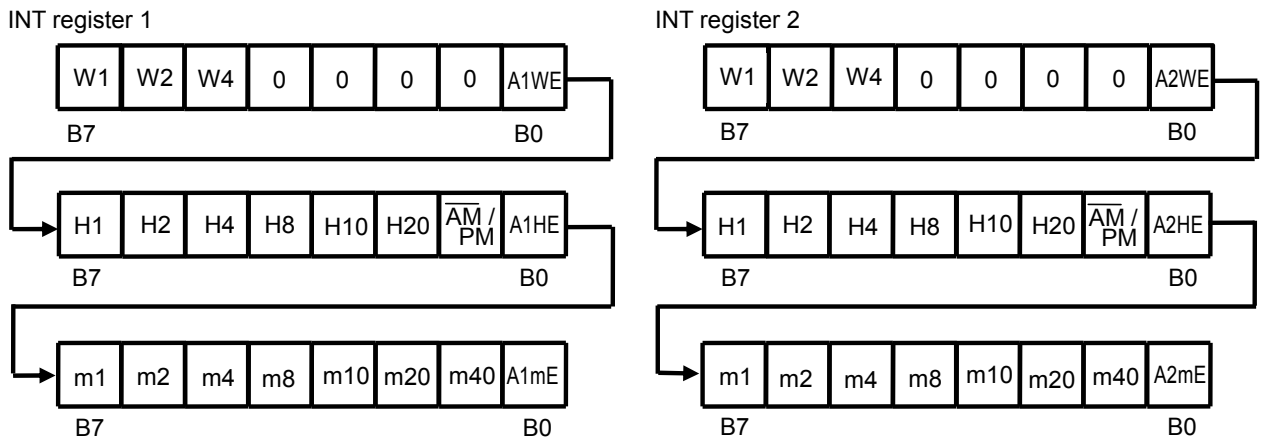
INT register 1

| W1 | W2 | W4 | 0 | 0 | 0 | 0 | A1WE |
|---|---|---|---|---|---|---|---|

B7 B0

| H1 | H2 | H4 | H8 | H10 | H20 | $\overline{AM}$ / PM | A1HE |
|---|---|---|---|---|---|---|---|

B7 B0

| m1 | m2 | m4 | m8 | m10 | m20 | m40 | A1mE |
|---|---|---|---|---|---|---|---|

B7 B0

INT register 2

| W1 | W2 | W4 | 0 | 0 | 0 | 0 | A2WE |
|---|---|---|---|---|---|---|---|

B7 B0

| H1 | H2 | H4 | H8 | H10 | H20 | $\overline{AM}$ / PM | A2HE |
|---|---|---|---|---|---|---|---|

B7 B0

| m1 | m2 | m4 | m8 | m10 | m20 | m40 | A2mE |
|---|---|---|---|---|---|---|---|

B7 B0